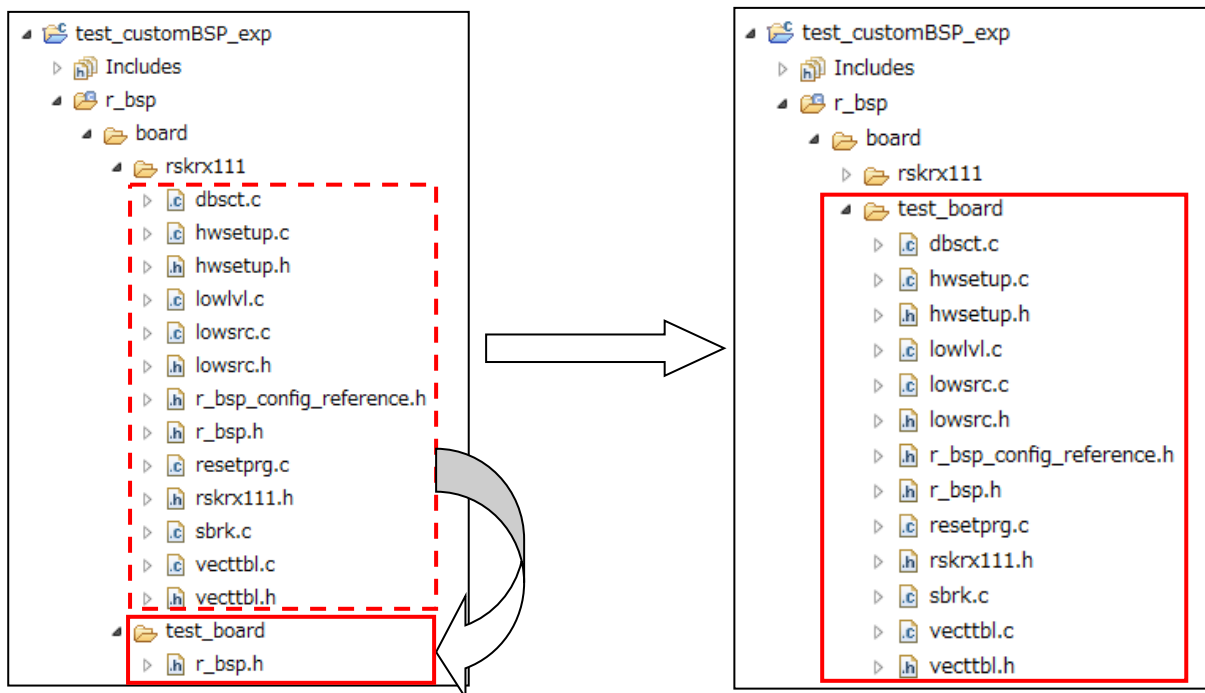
test_customBSP_exp
Includes
r_bsp
board
rskrx111
dbsct.c
hwsetup.c
hwsetup.h
lowlvl.c
lowsrc.c
lowsrc.h
r_bsp_config_reference.h
r_bsp.h
resetprg.c
rskrx111.h
sbrk.c
vecttbl.c
vecttbl.h
test_board
r_bsp.h

test_customBSP_exp
Includes
r_bsp
board
rskrx111
test_board
dbsct.c
hwsetup.c
hwsetup.h
lowlvl.c
lowsrc.c
lowsrc.h
r_bsp_config_reference.h
r_bsp.h
resetprg.c
rskrx111.h
sbrk.c
vecttbl.c
vecttbl.h